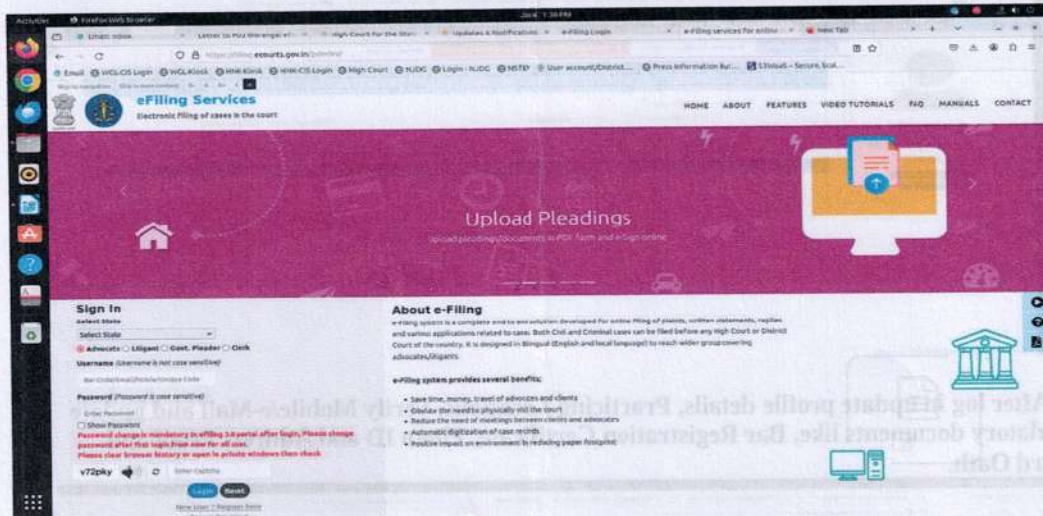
Activities Firefox Web Browser Jan 4 1:30 PM

Email: Inbox | Letter to PDJ the Bengal of... | High Court for the State... | Updates & Notifications | e-Filing Login | e-Filing services for online | New Tab

https://filing.ecourts.gov.in/pdedev/

Email WCL-CIS Login WCL-Kiosk HHK-Kiosk HHK-CIS Login High Court NJDG Login - NJDG NSTEP User account/District... Press Information Bur... SSVault – Secure, Scal...

eFiling Services
Electronic Filing of cases in the court

HOME ABOUT FEATURES VIDEO TUTORIALS FAQ MANUALS CONTACT

Upload Pleadings
Upload pleadings/documents in PDF form and eSign online

Sign In
Select State
Select State
Advocate Litigant Govt. Pleader Clerk
Username (Username is not case sensitive)
Bar Code/Email/Mobile/Unique Code
Password (Password is case sensitive)
Enter Password
Show Password
Password change is mandatory in efiling 3.0 portal after login, Please change password after first login from now for all user.
Please clear browser history or open in private windows then check
v72pky Enter Captcha
Login Reset
New User ? Register Here

About e-Filing
e-Filing system is a complete end to end solution developed for online filing of plaints, written statements, replies and various applications related to case. Both Civil and Criminal cases can be filed before any High Court or District Court of the country. It is designed in Bilingual (English and local language) to reach wider group covering advocates/litigants.

e-Filing system provides several benefits:
• Save time, money, travel of advocates and clients
• Obviate the need to physically visit the court
• Reduce the need of meetings between clients and advocates
• Automatic digitization of case records
• Positive impact on environment by reducing paper footprint

After log in update profile details, Practicing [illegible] Mobile, e-Mail and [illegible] datory documents like, Bar Registration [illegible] ID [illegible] rd Oath.